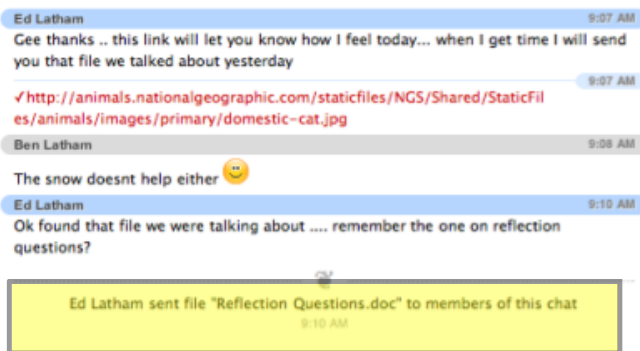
Ed Latham 9:07 AM
Gee thanks .. this link will let you know how I feel today... when I get time I will send you that file we talked about yesterday

9:07 AM
✓http://animals.nationalgeographic.com/staticfiles/NGS/Shared/StaticFiles/animals/images/primary/domestic-cat.jpg

Ben Latham 9:08 AM
The snow doesnt help either

Ed Latham 9:10 AM
Ok found that file we were talking about .... remember the one on reflection questions?

Ed Latham sent file "Reflection Questions.doc" to members of this chat
9:10 AM